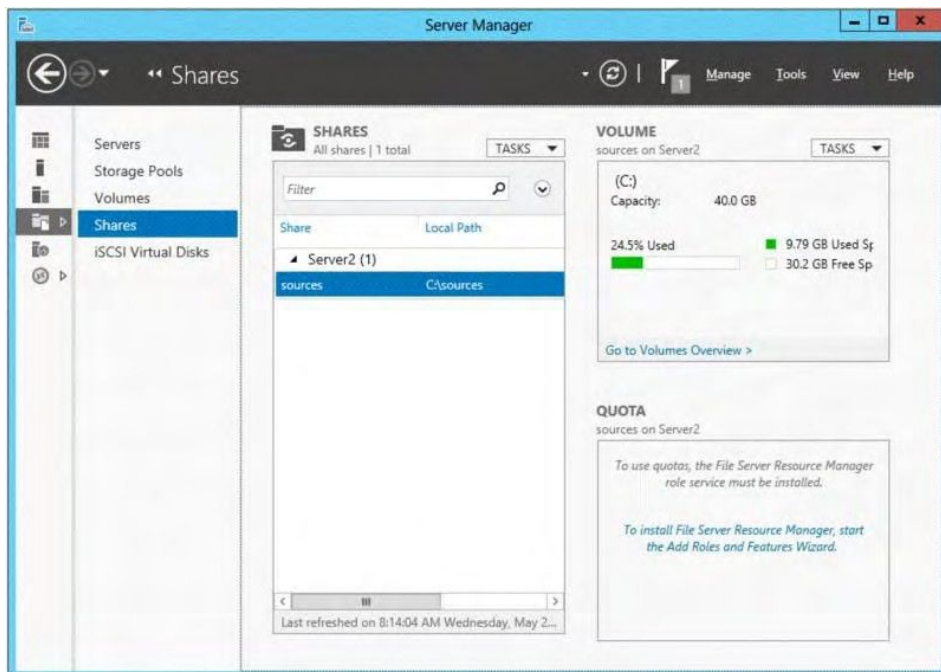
Server Manager

« Shares

Manage Tools View Help

Servers
Storage Pools
Volumes
Shares
iSCSI Virtual Disks

SHARES
All shares | 1 total
TASKS

Filter

Share Local Path

Server2 (1)

sources C:\sources

Last refreshed on 8:14:04 AM Wednesday, May 2...

VOLUME
sources on Server2
TASKS

(C:)
Capacity: 40.0 GB

24.5% Used
9.79 GB Used Sp
30.2 GB Free Sp

Go to Volumes Overview >

QUOTA
sources on Server2

To use quotas, the File Server Resource Manager role service must be installed.

To install File Server Resource Manager, start the Add Roles and Features Wizard.